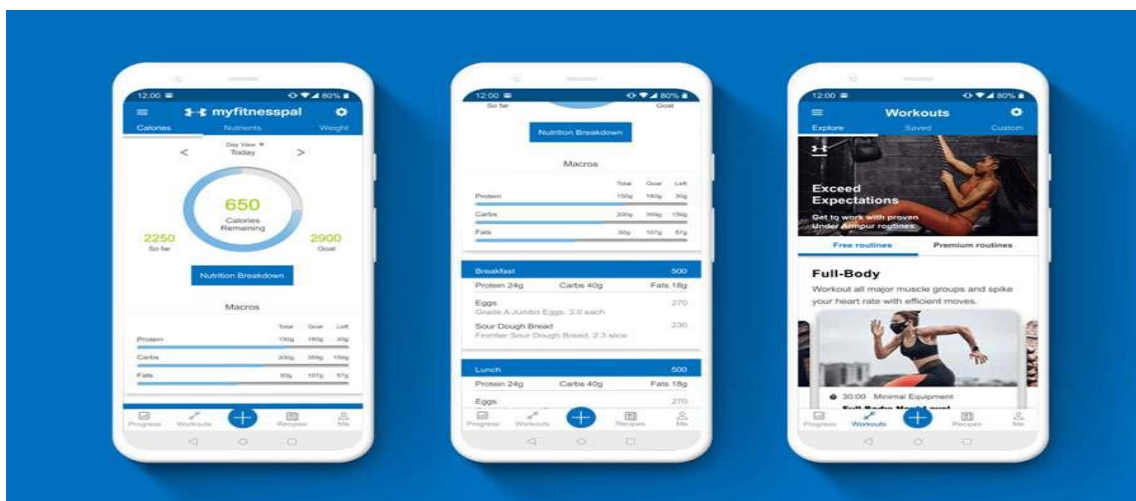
12:00 80%
myfitnesspal
Calories Nutrients Weight
Day View Today
< >
650
Calories Remaining
2250
So far
2900
Goal
Nutrition Breakdown
Macros
| | Total | Goal | Left |
|---|---|---|---|
| Protein | 150g | 180g | 30g |
| Carbs | 200g | 350g | 150g |
| Fats | 50g | 107g | 57g |

Progress Workouts Recipes Me

12:00 80%
So far Goal
Nutrition Breakdown
Macros
| | Total | Goal | Left |
|---|---|---|---|
| Protein | 150g | 180g | 30g |
| Carbs | 200g | 350g | 150g |
| Fats | 50g | 107g | 57g |

Breakfast 500
Protein 24g Carbs 40g Fats 18g
Eggs 270
Grade A Jumbo Eggs, 3.0 each
Sour Dough Bread 230
Frontier Sour Dough Bread, 2.3 slice
Lunch 500
Protein 24g Carbs 40g Fats 18g
Eggs 270
Progress Workouts Recipes Me

12:00 80%
Workouts
Explore Saved Custom
Exceed Expectations
Get to work with proven Under Armour routines.
Free routines Premium routines
Full-Body
Workout all major muscle groups and spike your heart rate with efficient moves.
30:00 Minimal Equipment
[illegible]
Progress Workouts Recipes Me